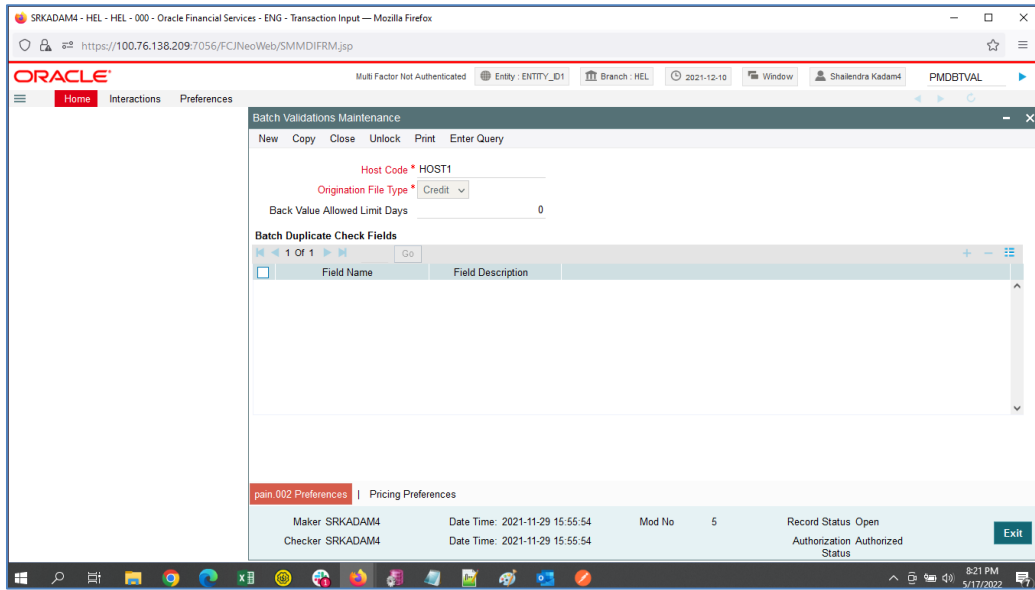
SRKADAM4 - HEL - HEL - 000 - Oracle Financial Services - ENG - Transaction Input — Mozilla Firefox

https://100.76.138.209:7056/FCJNeoWeb/SMMDIFRM.jsp

ORACLE

Multi Factor Not Authenticated | Entity : ENTITY_ID1 | Branch : HEL | 2021-12-10 | Window | Shailendra Kadam4 | PMDBTVAL

Home | Interactions | Preferences

Batch Validations Maintenance

New | Copy | Close | Unlock | Print | Enter Query

Host Code * HOST1

Origination File Type * Credit

Back Value Allowed Limit Days 0

Batch Duplicate Check Fields

1 Of 1 | Go

| Field Name | Field Description |
|---|---|

pain.002 Preferences | Pricing Preferences

Maker SRKADAM4 | Date Time: 2021-11-29 15:55:54 | Mod No 5 | Record Status Open

Checker SRKADAM4 | Date Time: 2021-11-29 15:55:54 | Authorization Status Authorized

Exit

8:21 PM
5/17/2022